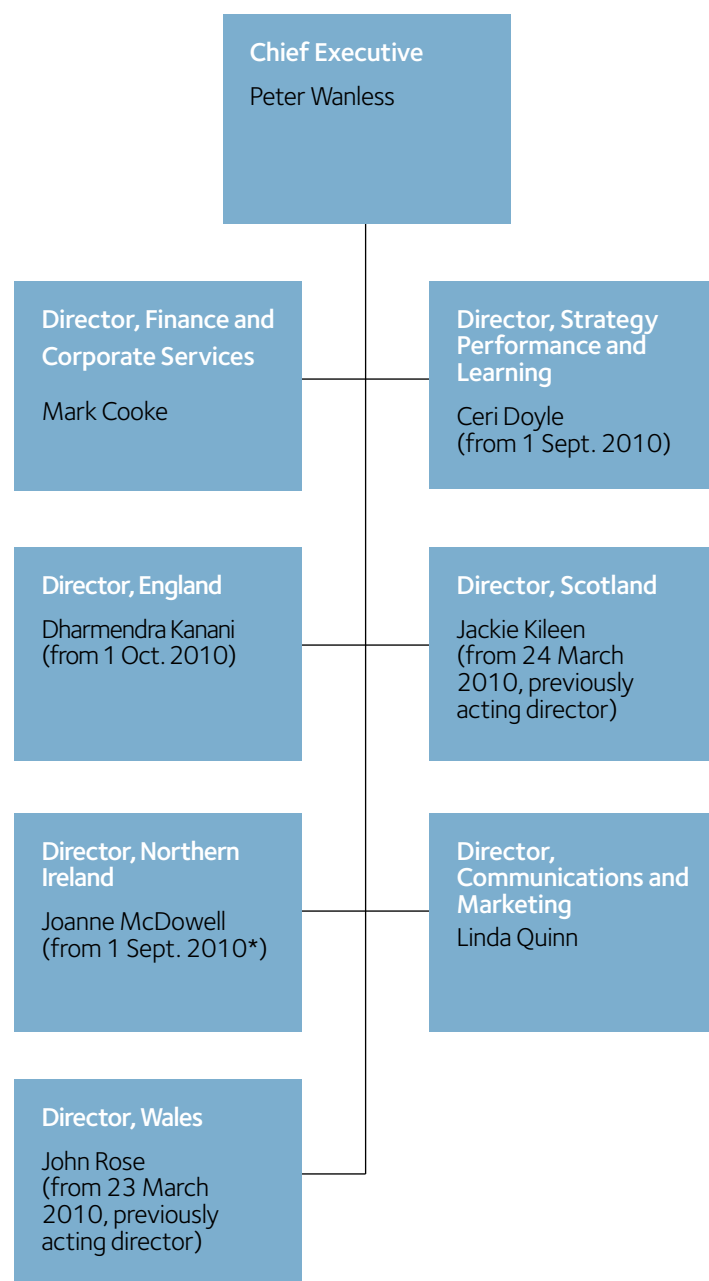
Chief Executive
Peter Wanless

Director, Finance and Corporate Services
Mark Cooke

Director, Strategy Performance and Learning
Ceri Doyle
(from 1 Sept. 2010)

Director, England
Dharmendra Kanani
(from 1 Oct. 2010)

Director, Scotland
Jackie Kileen
(from 24 March 2010, previously acting director)

Director, Northern Ireland
Joanne McDowell
(from 1 Sept. 2010*)

Director, Communications and Marketing
Linda Quinn

Director, Wales
John Rose
(from 23 March 2010, previously acting director)